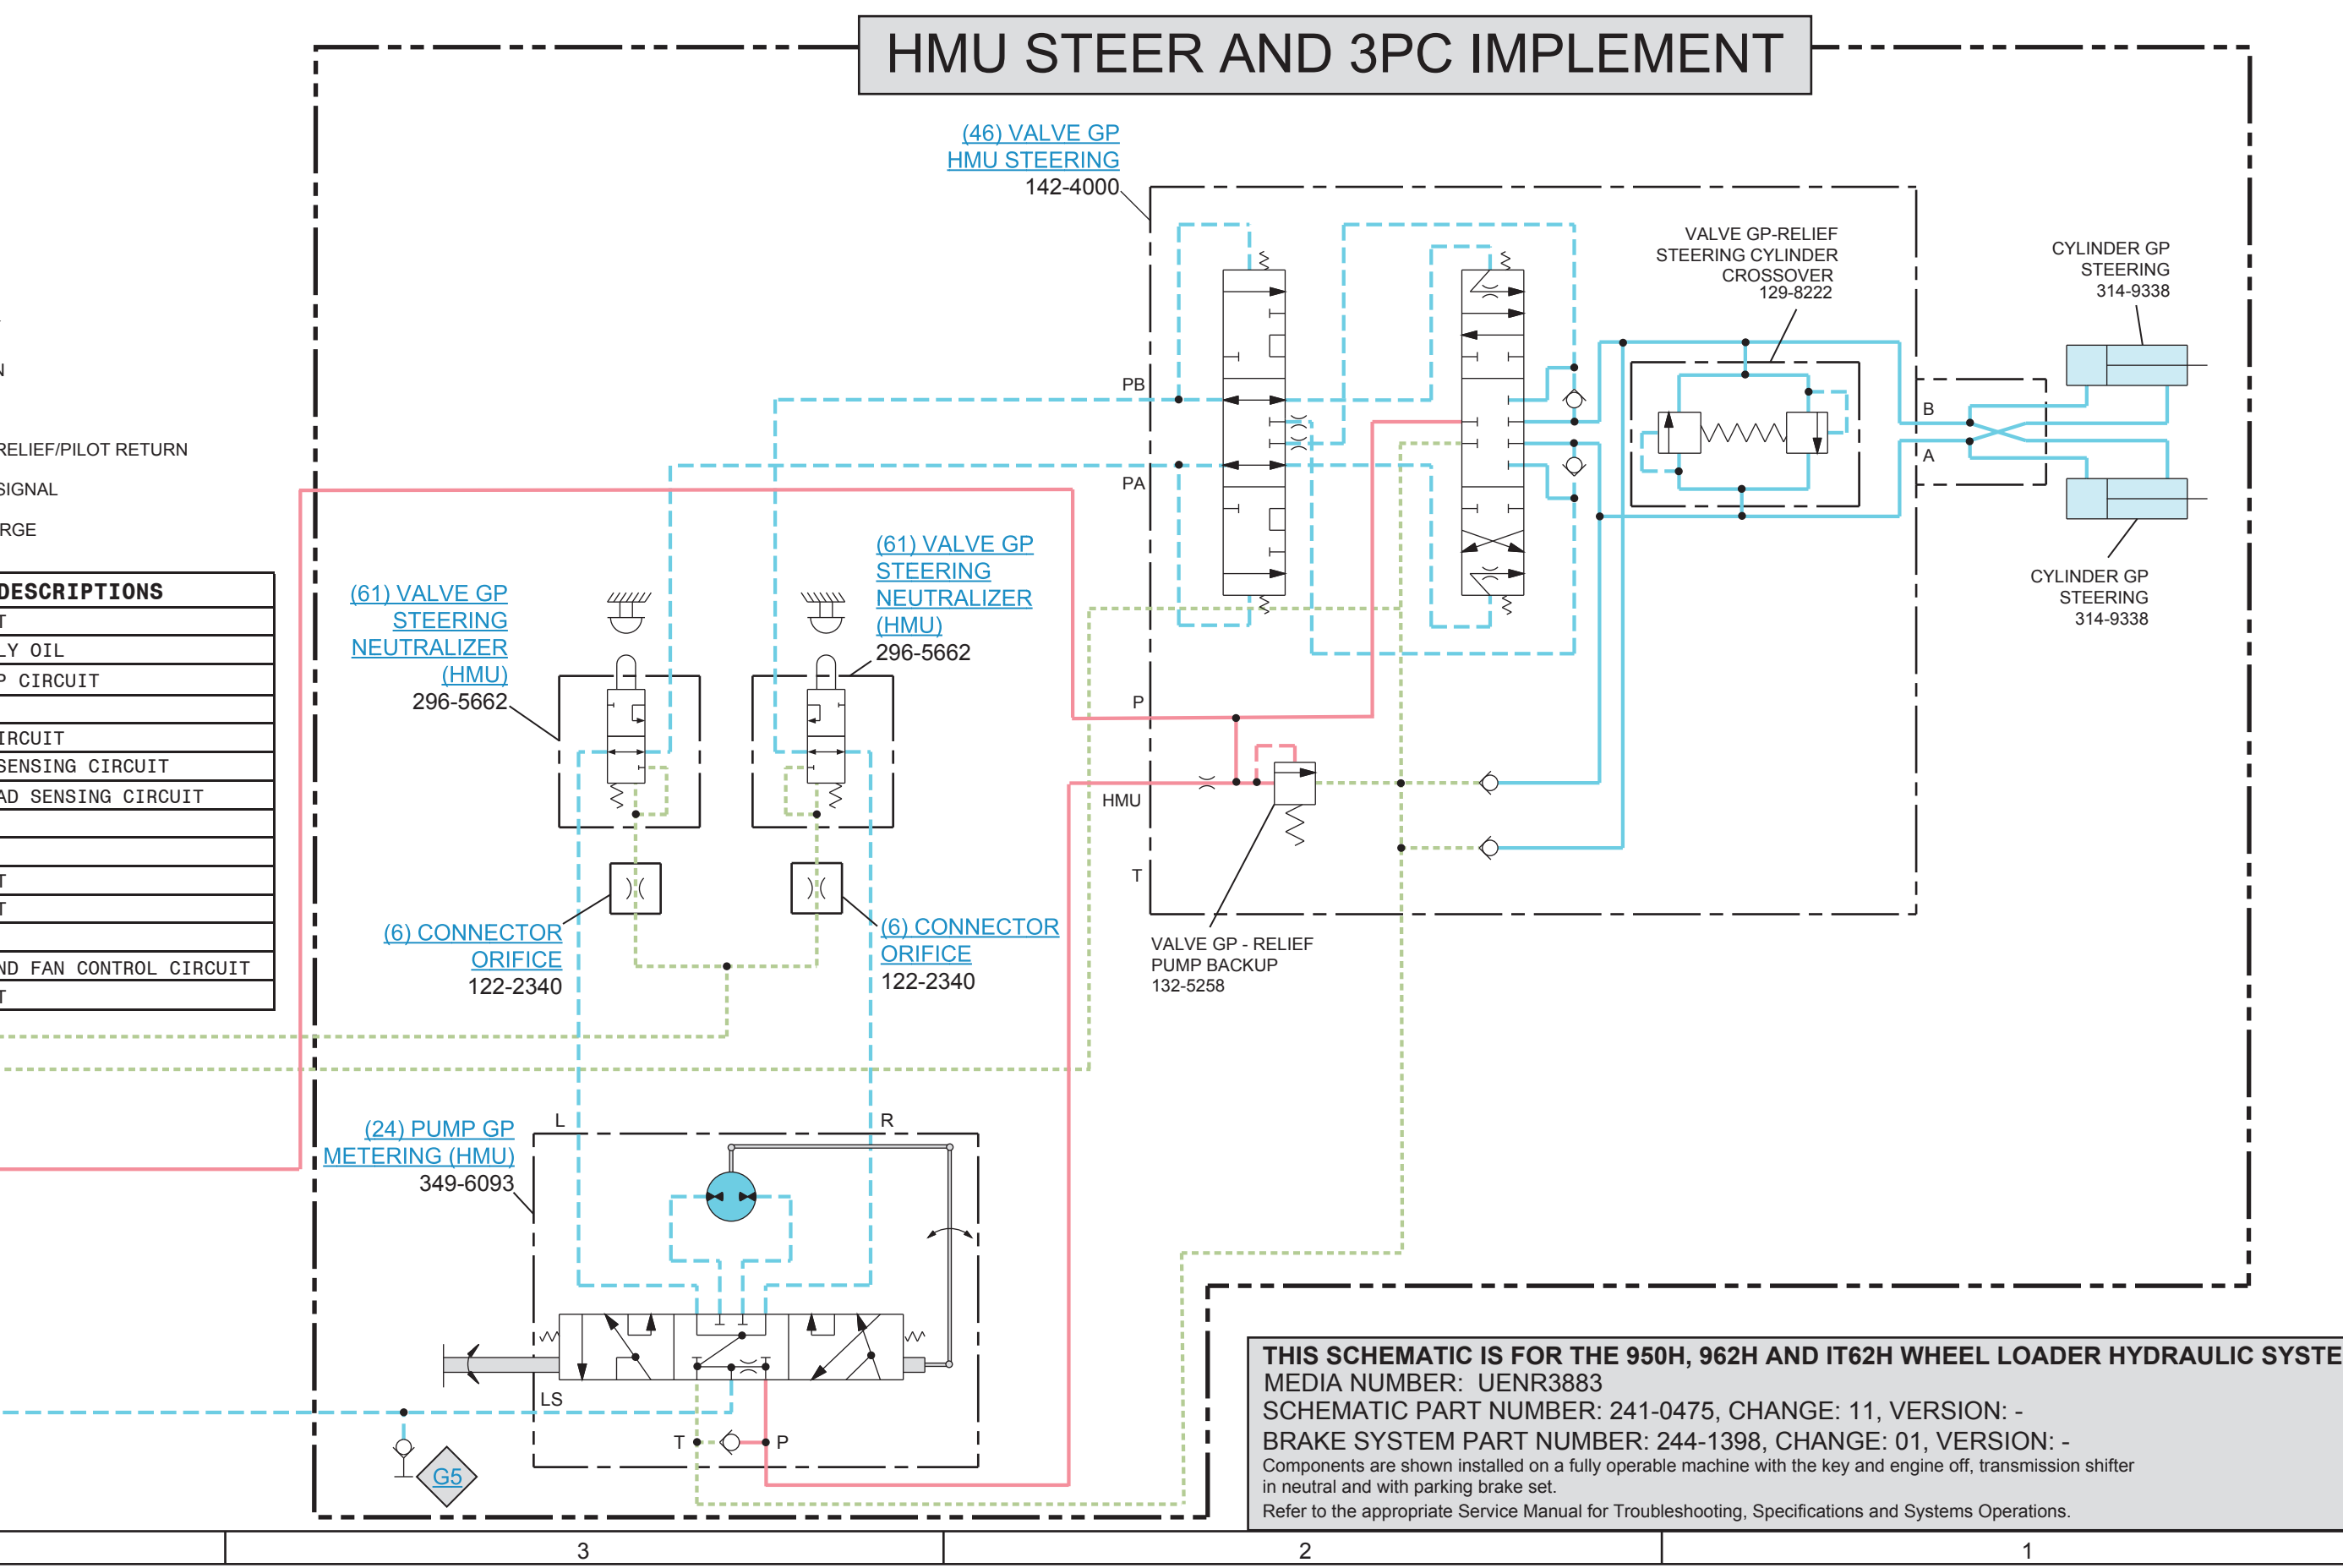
HMU STEER AND 3PC IMPLEMENT

(46) VALVE GP
HMU STEERING
142-4000

VALVE GP-RELIEF
STEERING CYLINDER
CROSSOVER
129-8222

CYLINDER GP
STEERING
314-9338

PB
PA
B
A

CYLINDER GP
STEERING
314-9338

N
RELIEF/PILOT RETURN
SIGNAL
RGE

DESCRIPTIONS
T
LY OIL
P CIRCUIT
IRCUIT
SENSING CIRCUIT
AD SENSING CIRCUIT
T
T
ND FAN CONTROL CIRCUIT
T

(61) VALVE GP
STEERING
NEUTRALIZER
(HMU)
296-5662

(61) VALVE GP
STEERING
NEUTRALIZER
(HMU)
296-5662

P
HMU
T

VALVE GP - RELIEF
PUMP BACKUP
132-5258

(6) CONNECTOR
ORIFICE
122-2340

(6) CONNECTOR
ORIFICE
122-2340

(24) PUMP GP
METERING (HMU)
349-6093

L
R
LS
T
P
G5

THIS SCHEMATIC IS FOR THE 950H, 962H AND IT62H WHEEL LOADER HYDRAULIC SYSTE
MEDIA NUMBER: UENR3883
SCHEMATIC PART NUMBER: 241-0475, CHANGE: 11, VERSION: -
BRAKE SYSTEM PART NUMBER: 244-1398, CHANGE: 01, VERSION: -
Components are shown installed on a fully operable machine with the key and engine off, transmission shifter in neutral and with parking brake set.
Refer to the appropriate Service Manual for Troubleshooting, Specifications and Systems Operations.

3
2
1